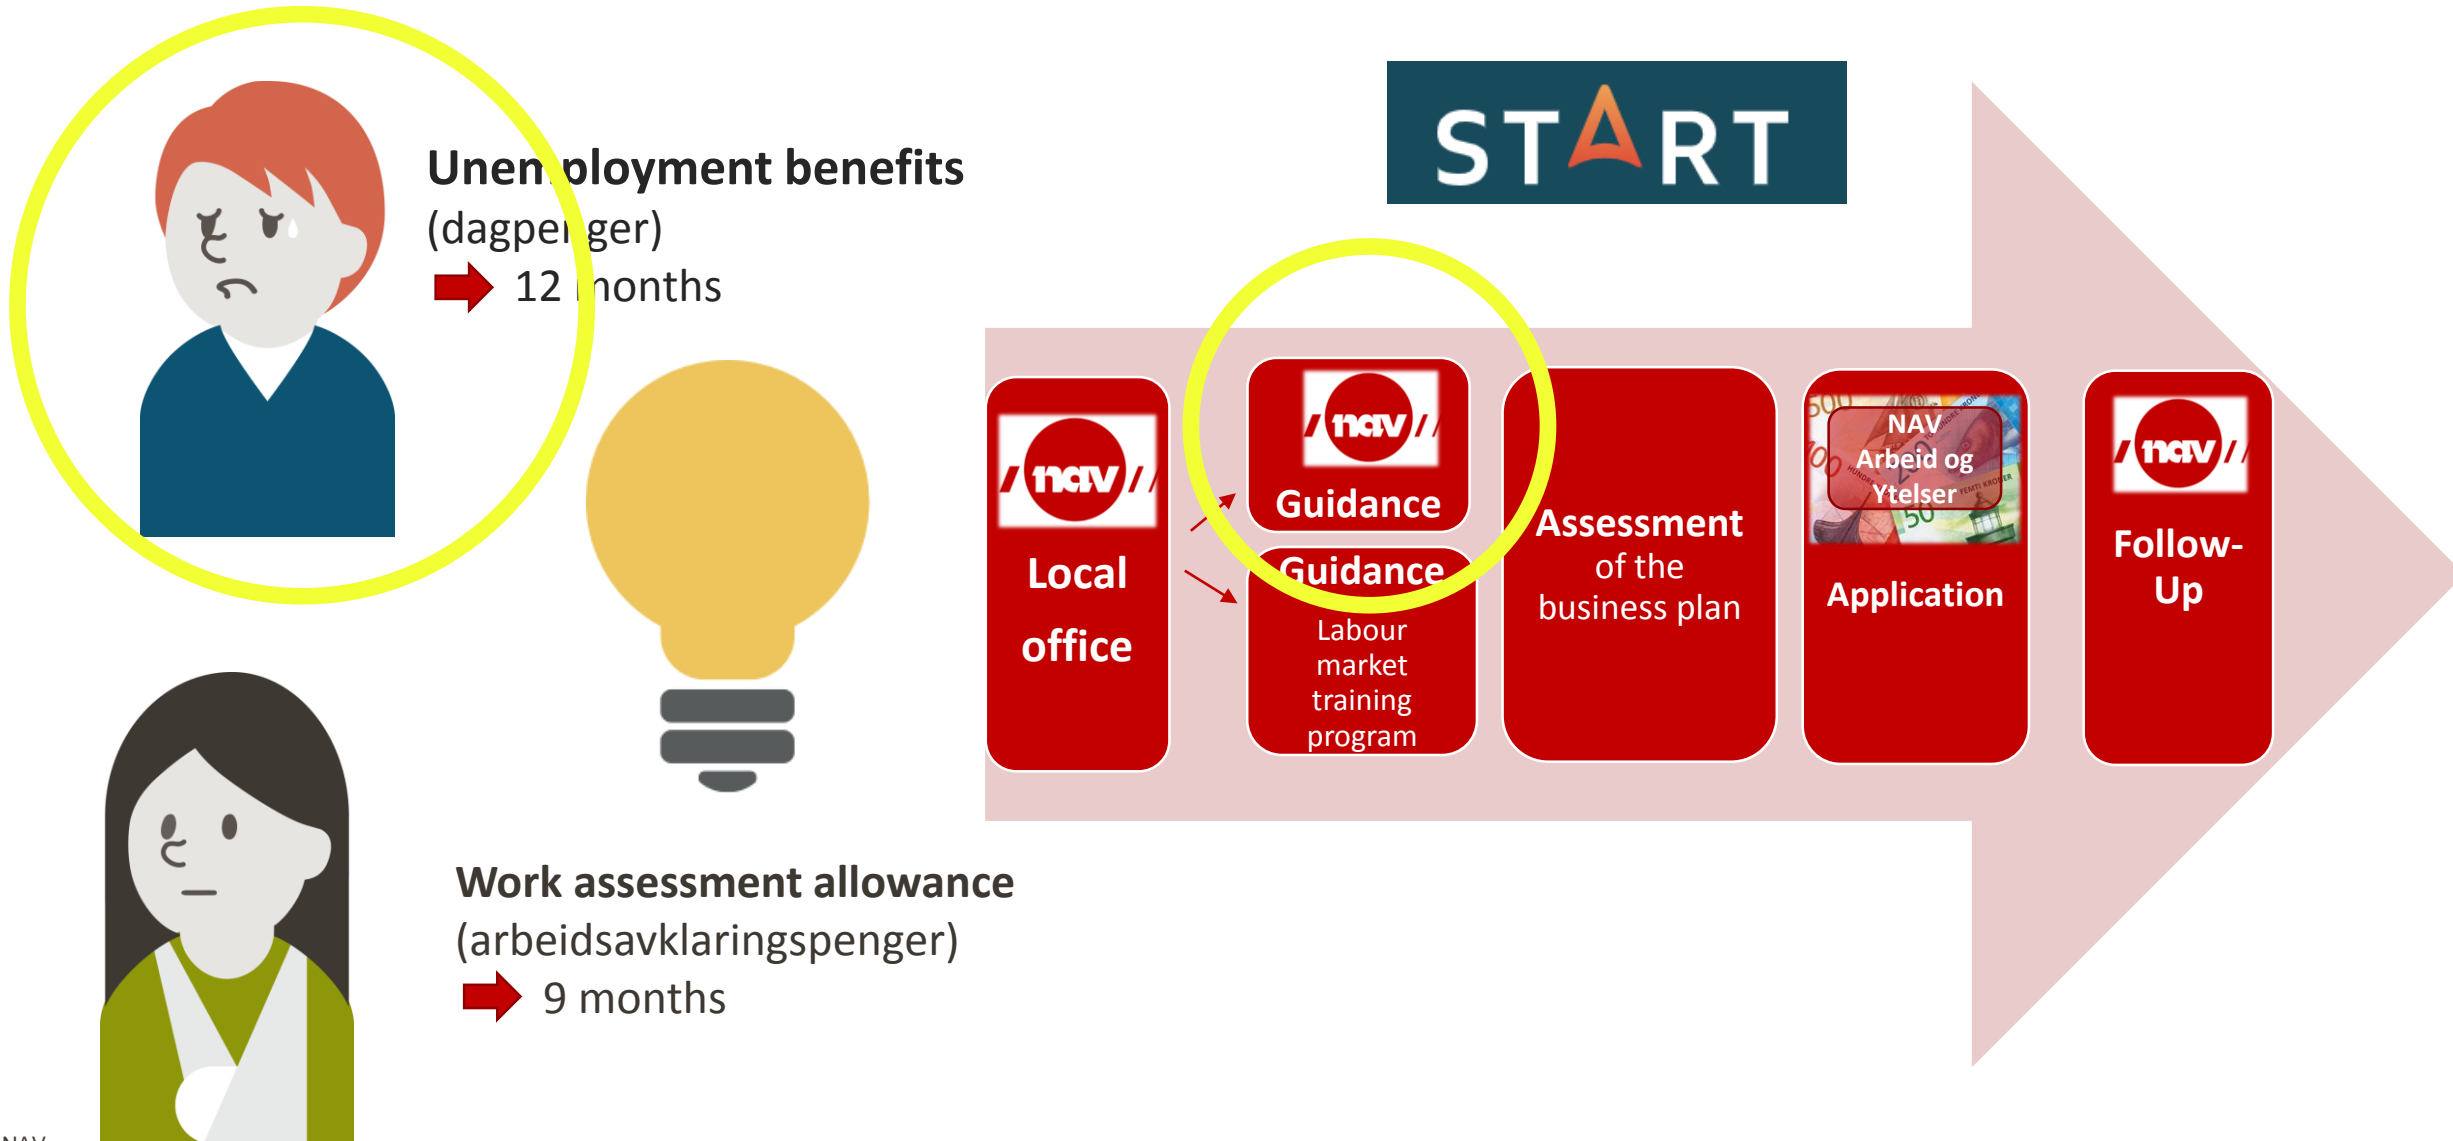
Unemployment benefits
(dagpenger)
12 months

START

nav
Local office

nav
Guidance

Guidance
Labour market training program

Assessment of the business plan

NAV Arbeid og Ytelser
Application

nav
Follow-Up

Work assessment allowance
(arbeidsavklaringspenger)
9 months

NAV